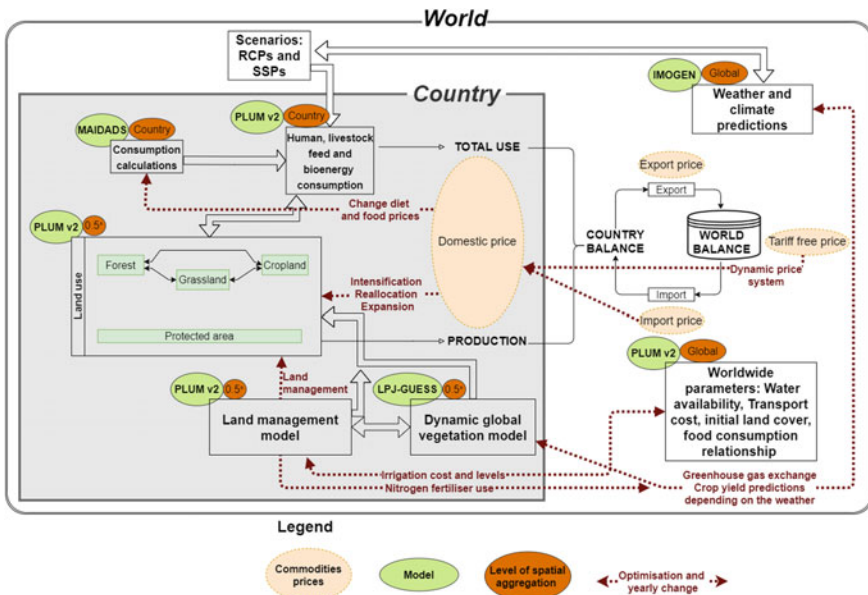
World

Scenarios: RCPs and SSPs

IMOGEN Global

Weather and climate predictions

Country

PLUM v2 Country

MAIDADS Country

Consumption calculations

Human, livestock feed and bioenergy consumption

TOTAL USE

Export price

Export

WORLD BALANCE

Tariff free price

COUNTRY BALANCE

Change diet and food prices

Domestic price

Dynamic price system

PLUM v2 0.5°

Land use

Forest

Grassland

Cropland

Intensification Reallocation Expansion

Import

Import price

Protected area

PRODUCTION

PLUM v2 Global

Land management

PLUM v2 0.5°

LPJ-GUESS 0.5°

Worldwide parameters: Water availability, Transport cost, initial land cover, food consumption relationship

Land management model

Dynamic global vegetation model

Irrigation cost and levels

Nitrogen fertiliser use

Greenhouse gas exchange

Crop yield predictions depending on the weather

Legend

Commodities prices

Model

Level of spatial aggregation

Optimisation and yearly change